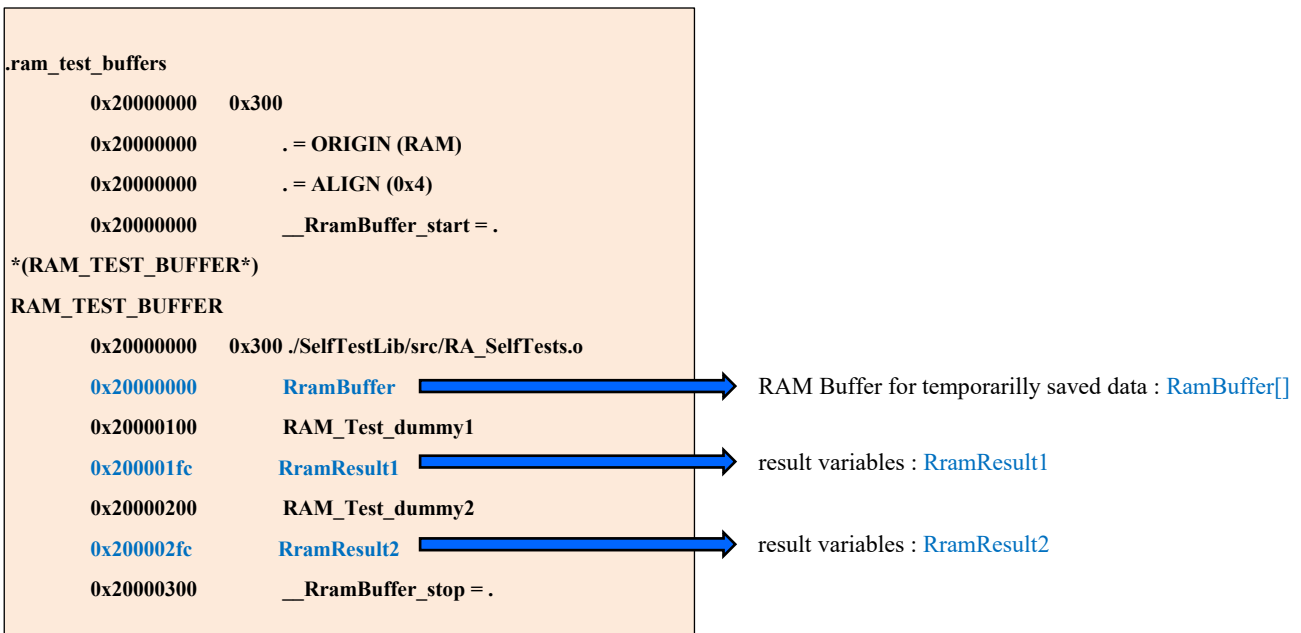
.ram_test_buffers

0x20000000 0x300

0x20000000 . = ORIGIN (RAM)

0x20000000 . = ALIGN (0x4)

0x20000000 __RramBuffer_start = .

*(RAM_TEST_BUFFER*)

RAM_TEST_BUFFER

0x20000000 0x300 ./SelfTestLib/src/RA_SelfTests.o

0x20000000 RramBuffer

RAM Buffer for temporarilly saved data : RamBuffer[]

0x20000100 RAM_Test_dummy1

0x200001fc RramResult1

result variables : RramResult1

0x20000200 RAM_Test_dummy2

0x200002fc RramResult2

result variables : RramResult2

0x20000300 __RramBuffer_stop = .